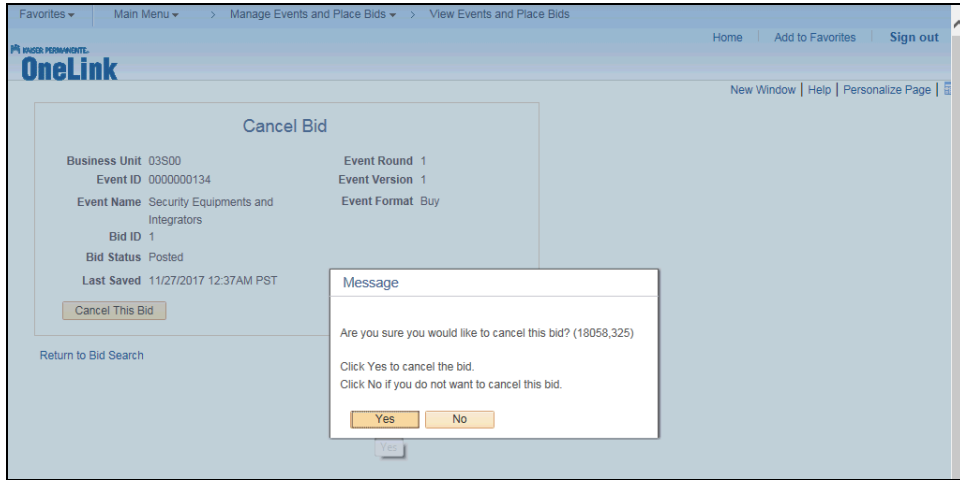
Favorites ▾ Main Menu ▾ > Manage Events and Place Bids ▾ > View Events and Place Bids

Home | Add to Favorites | Sign out

KAISER PERMANENTE.
OneLink

New Window | Help | Personalize Page |

Cancel Bid

Business Unit 03S00
Event ID 0000000134
Event Name Security Equipments and Integrators
Bid ID 1
Bid Status Posted
Last Saved 11/27/2017 12:37AM PST

Event Round 1
Event Version 1
Event Format Buy

Cancel This Bid

Return to Bid Search

Message

Are you sure you would like to cancel this bid? (18058,325)

Click Yes to cancel the bid.
Click No if you do not want to cancel this bid.

Yes No

Yes